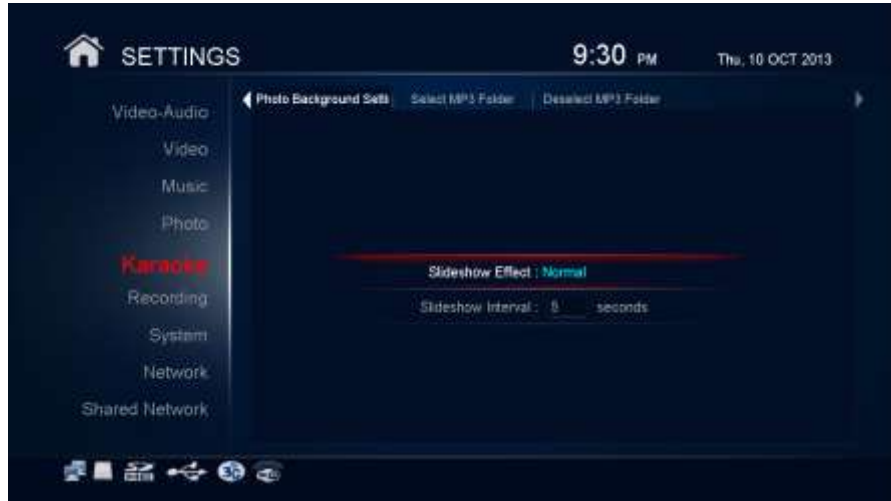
SETTINGS

9:30 PM

Thu, 10 OCT 2013

Video-Audio
Video
Music
Photo
Karaoke
Recording
System
Network
Shared Network

Photo Background Setti
Select MP3 Folder
Deselect MP3 Folder

Slideshow Effect : Normal
Slideshow Interval : 5 seconds

3D